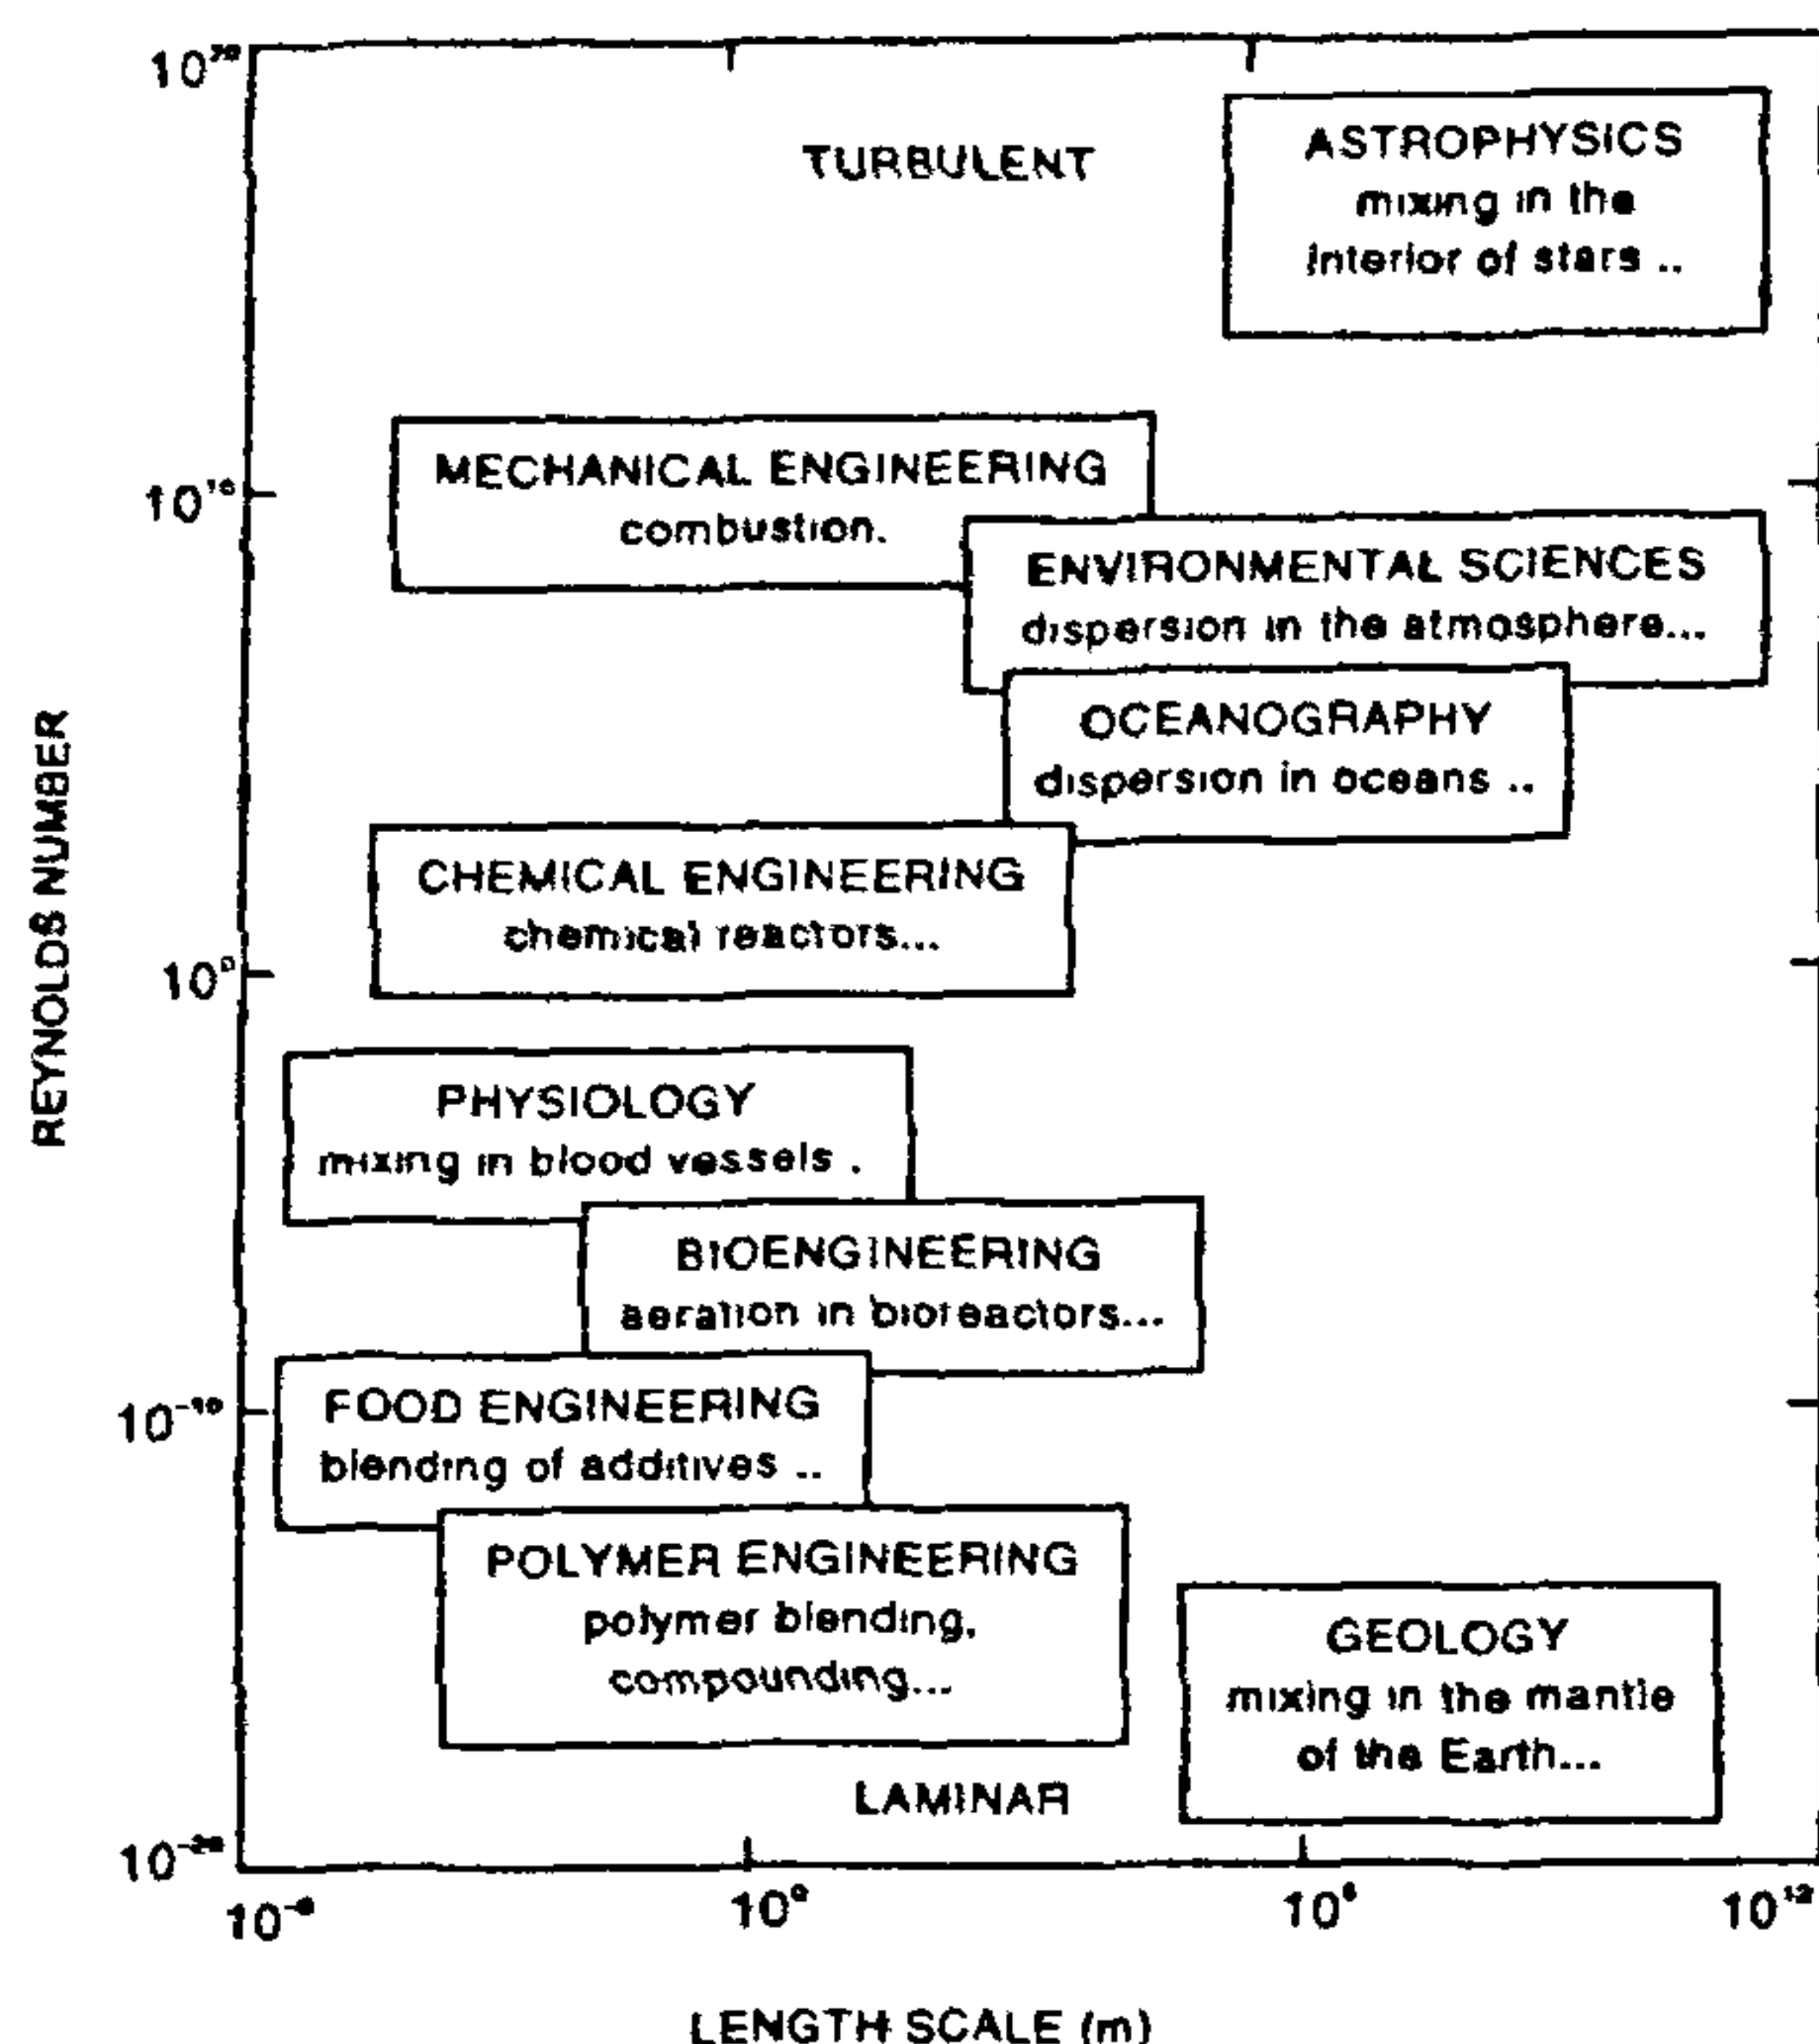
$10^{20}$

TURBULENT

ASTROPHYSICS
mixing in the interior of stars ..

MECHANICAL ENGINEERING
combustion.

$10^{10}$

ENVIRONMENTAL SCIENCES
dispersion in the atmosphere...

OCEANOGRAPHY
dispersion in oceans ..

CHEMICAL ENGINEERING
chemical reactors...

$10^{0}$

PHYSIOLOGY
mixing in blood vessels .

BIOENGINEERING
aeration in bioreactors...

$10^{-10}$

FOOD ENGINEERING
blending of additives ..

POLYMER ENGINEERING
polymer blending, compounding...

GEOLOGY
mixing in the mantle of the Earth...

LAMINAR

$10^{-20}$

REYNOLDS NUMBER

$10^{-6}$ $10^{0}$ $10^{6}$ $10^{12}$

LENGTH SCALE (m)